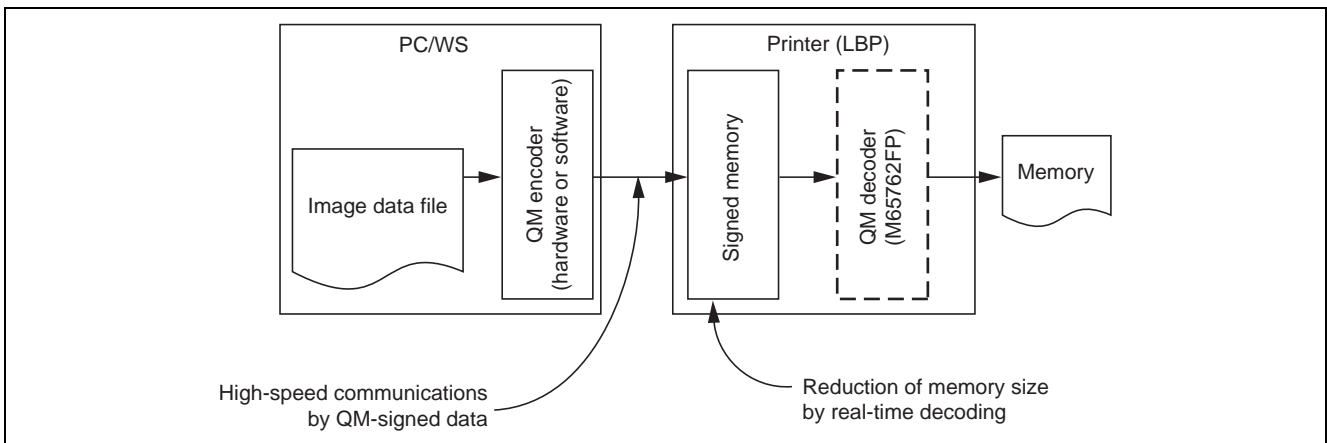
PC/WS

Image data file

QM encoder (hardware or software)

Printer (LBP)

Signed memory

QM decoder (M65762FP)

Memory

High-speed communications by QM-signed data

Reduction of memory size by real-time decoding